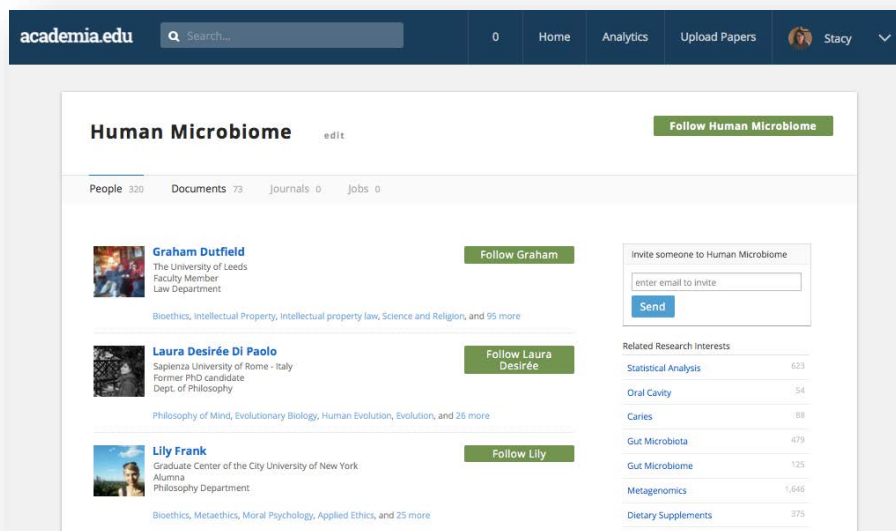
academia.edu Search... 0 Home Analytics Upload Papers Stacy

Human Microbiome edit

Follow Human Microbiome

People 320 Documents 73 Journals 0 Jobs 0

Graham Dutfield
The University of Leeds
Faculty Member
Law Department

Follow Graham

Bioethics, Intellectual Property, Intellectual property law, Science and Religion, and 95 more

Laura Desirée Di Paolo
Sapienza University of Rome - Italy
Former PhD candidate
Dept. of Philosophy

Follow Laura Desirée

Philosophy of Mind, Evolutionary Biology, Human Evolution, Evolution, and 26 more

Lily Frank
Graduate Center of the City University of New York
Alumna
Philosophy Department

Follow Lily

Bioethics, Metaethics, Moral Psychology, Applied Ethics, and 25 more

Invite someone to Human Microbiome
enter email to invite
Send

Related Research Interests

| | |
|---|---|
| Statistical Analysis | 623 |
| Oral Cavity | 54 |
| Caries | 88 |
| Gut Microbiota | 479 |
| Gut Microbiome | 125 |
| Metagenomics | 1,646 |
| Dietary Supplements | 375 |